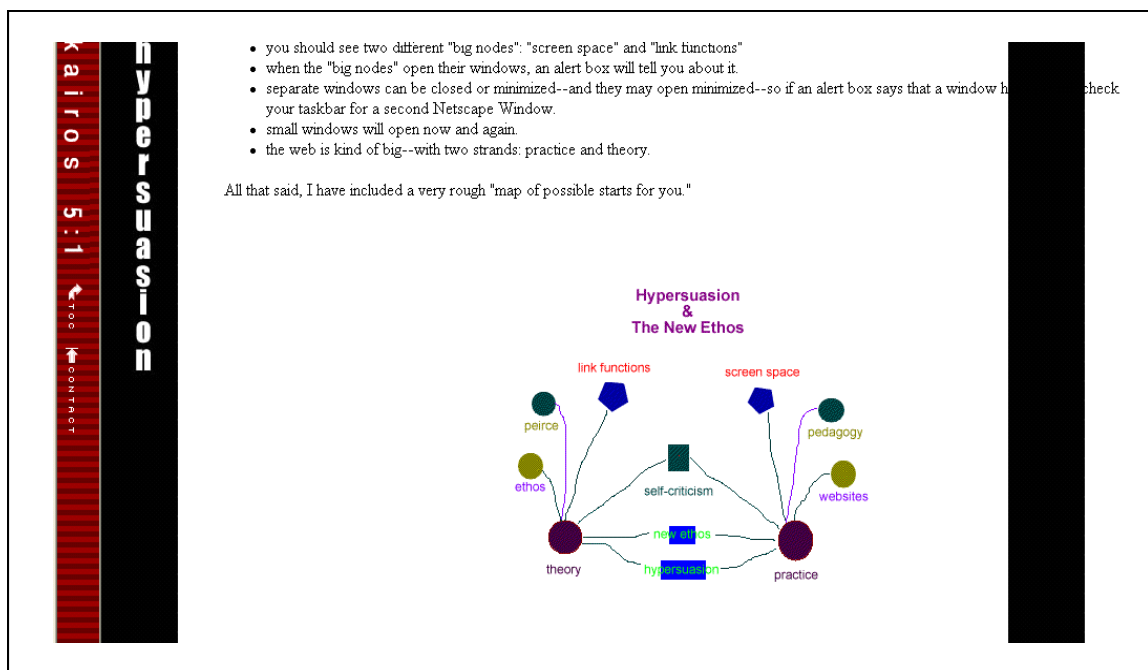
kairos 5:1

TOC

CONTACT

hypersuasion

- you should see two different "big nodes": "screen space" and "link functions"
- when the "big nodes" open their windows, an alert box will tell you about it.
- separate windows can be closed or minimized--and they may open minimized--so if an alert box says that a window h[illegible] check your taskbar for a second Netscape Window.
- small windows will open now and again.
- the web is kind of big--with two strands: practice and theory.

All that said, I have included a very rough "map of possible starts for you."

Hypersuasion
&
The New Ethos

link functions

screen space

peirce

pedagogy

ethos

self-criticism

websites

new ethos

theory

hypersuasion

practice